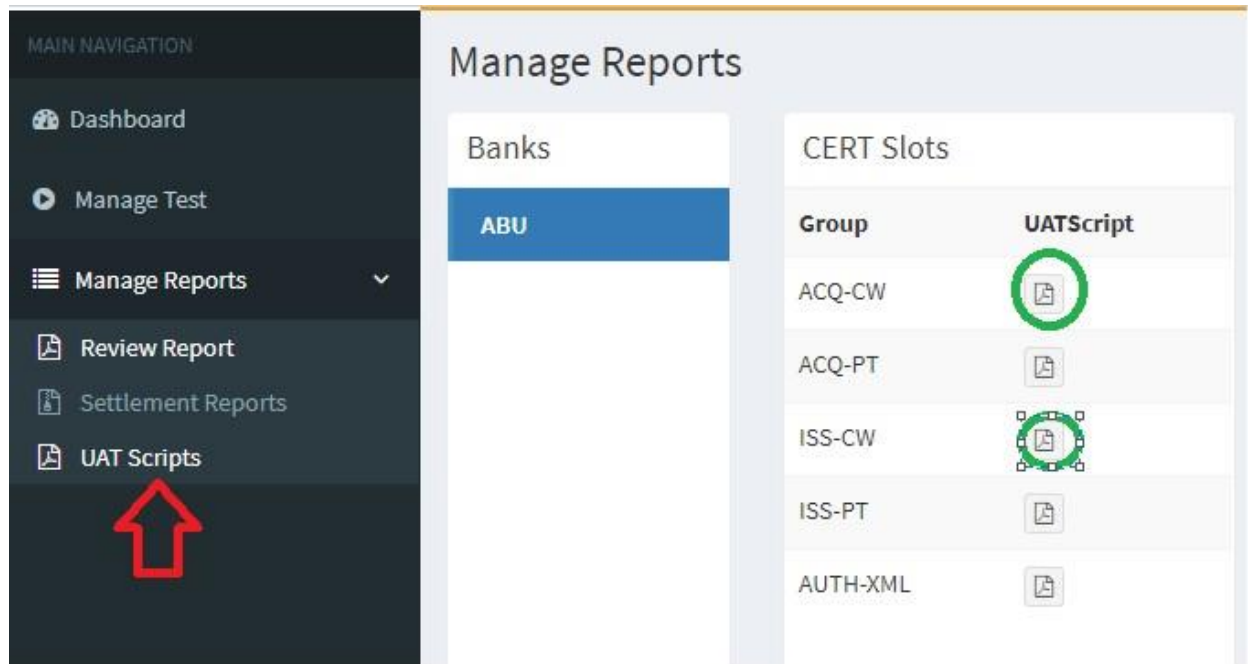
MAIN NAVIGATION

Dashboard

Manage Test

Manage Reports

Review Report

Settlement Reports

UAT Scripts

Manage Reports

Banks

ABU

CERT Slots

| Group | UATScript |
|---|---|
| ACQ-CW | |
| ACQ-PT | |
| ISS-CW | |
| ISS-PT | |
| AUTH-XML | |